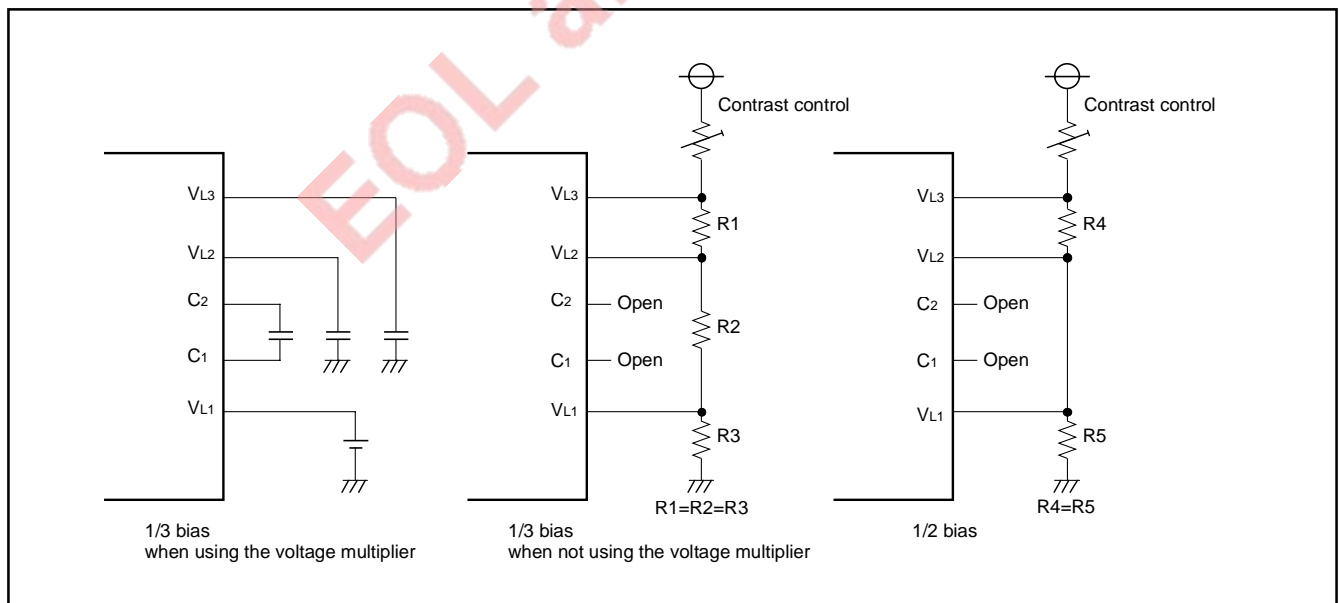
EOL a

$V_{L3}$
$V_{L2}$
$C_2$
$C_1$
$V_{L1}$

1/3 bias
when using the voltage multiplier

Contrast control

$V_{L3}$
$V_{L2}$
$C_2$ Open
$C_1$ Open
$V_{L1}$

R1
R2
R3

R1=R2=R3

1/3 bias
when not using the voltage multiplier

Contrast control

$V_{L3}$
$V_{L2}$
$C_2$ Open
$C_1$ Open
$V_{L1}$

R4
R5

R4=R5

1/2 bias